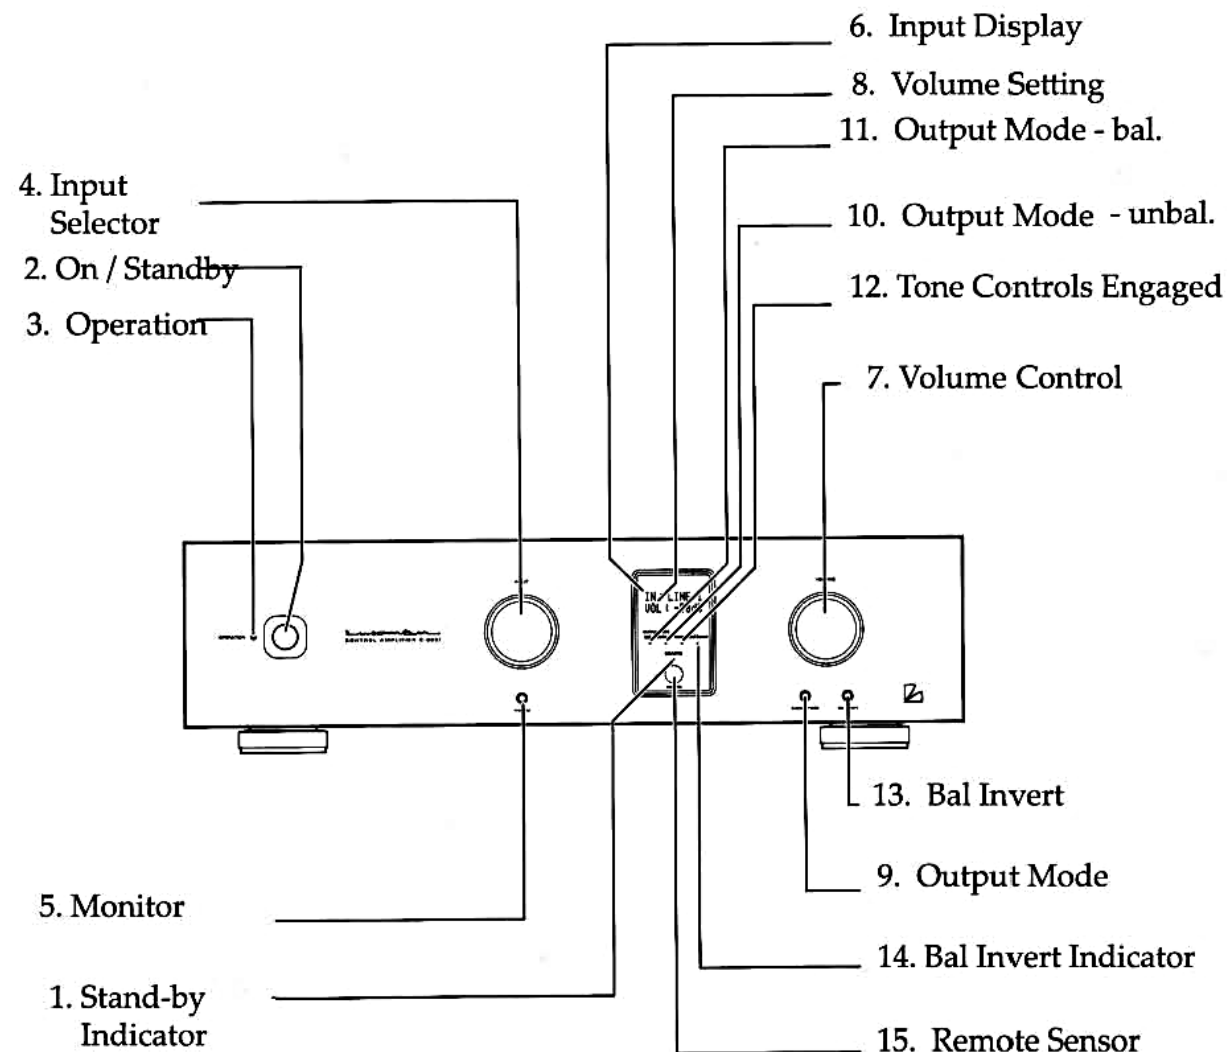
6. Input Display

8. Volume Setting

11. Output Mode - bal.

4. Input Selector

10. Output Mode - unbal.

2. On / Standby

12. Tone Controls Engaged

3. Operation

7. Volume Control

IN : LINE
VOL : -76dB

13. Bal Invert

9. Output Mode

5. Monitor

14. Bal Invert Indicator

1. Stand-by Indicator

15. Remote Sensor